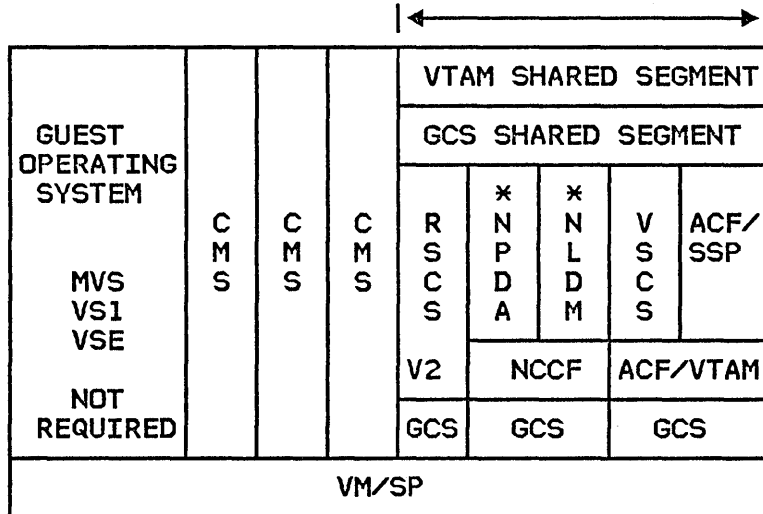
GUEST OPERATING SYSTEM

MVS
VS1
VSE

NOT REQUIRED

C M S

C M S

C M S

VTAM SHARED SEGMENT

GCS SHARED SEGMENT

R S C S

V2

GCS

* N P D A

* N L D M

NCCF

GCS

V S C S

ACF/ SSP

ACF/VTAM

GCS

VM/SP